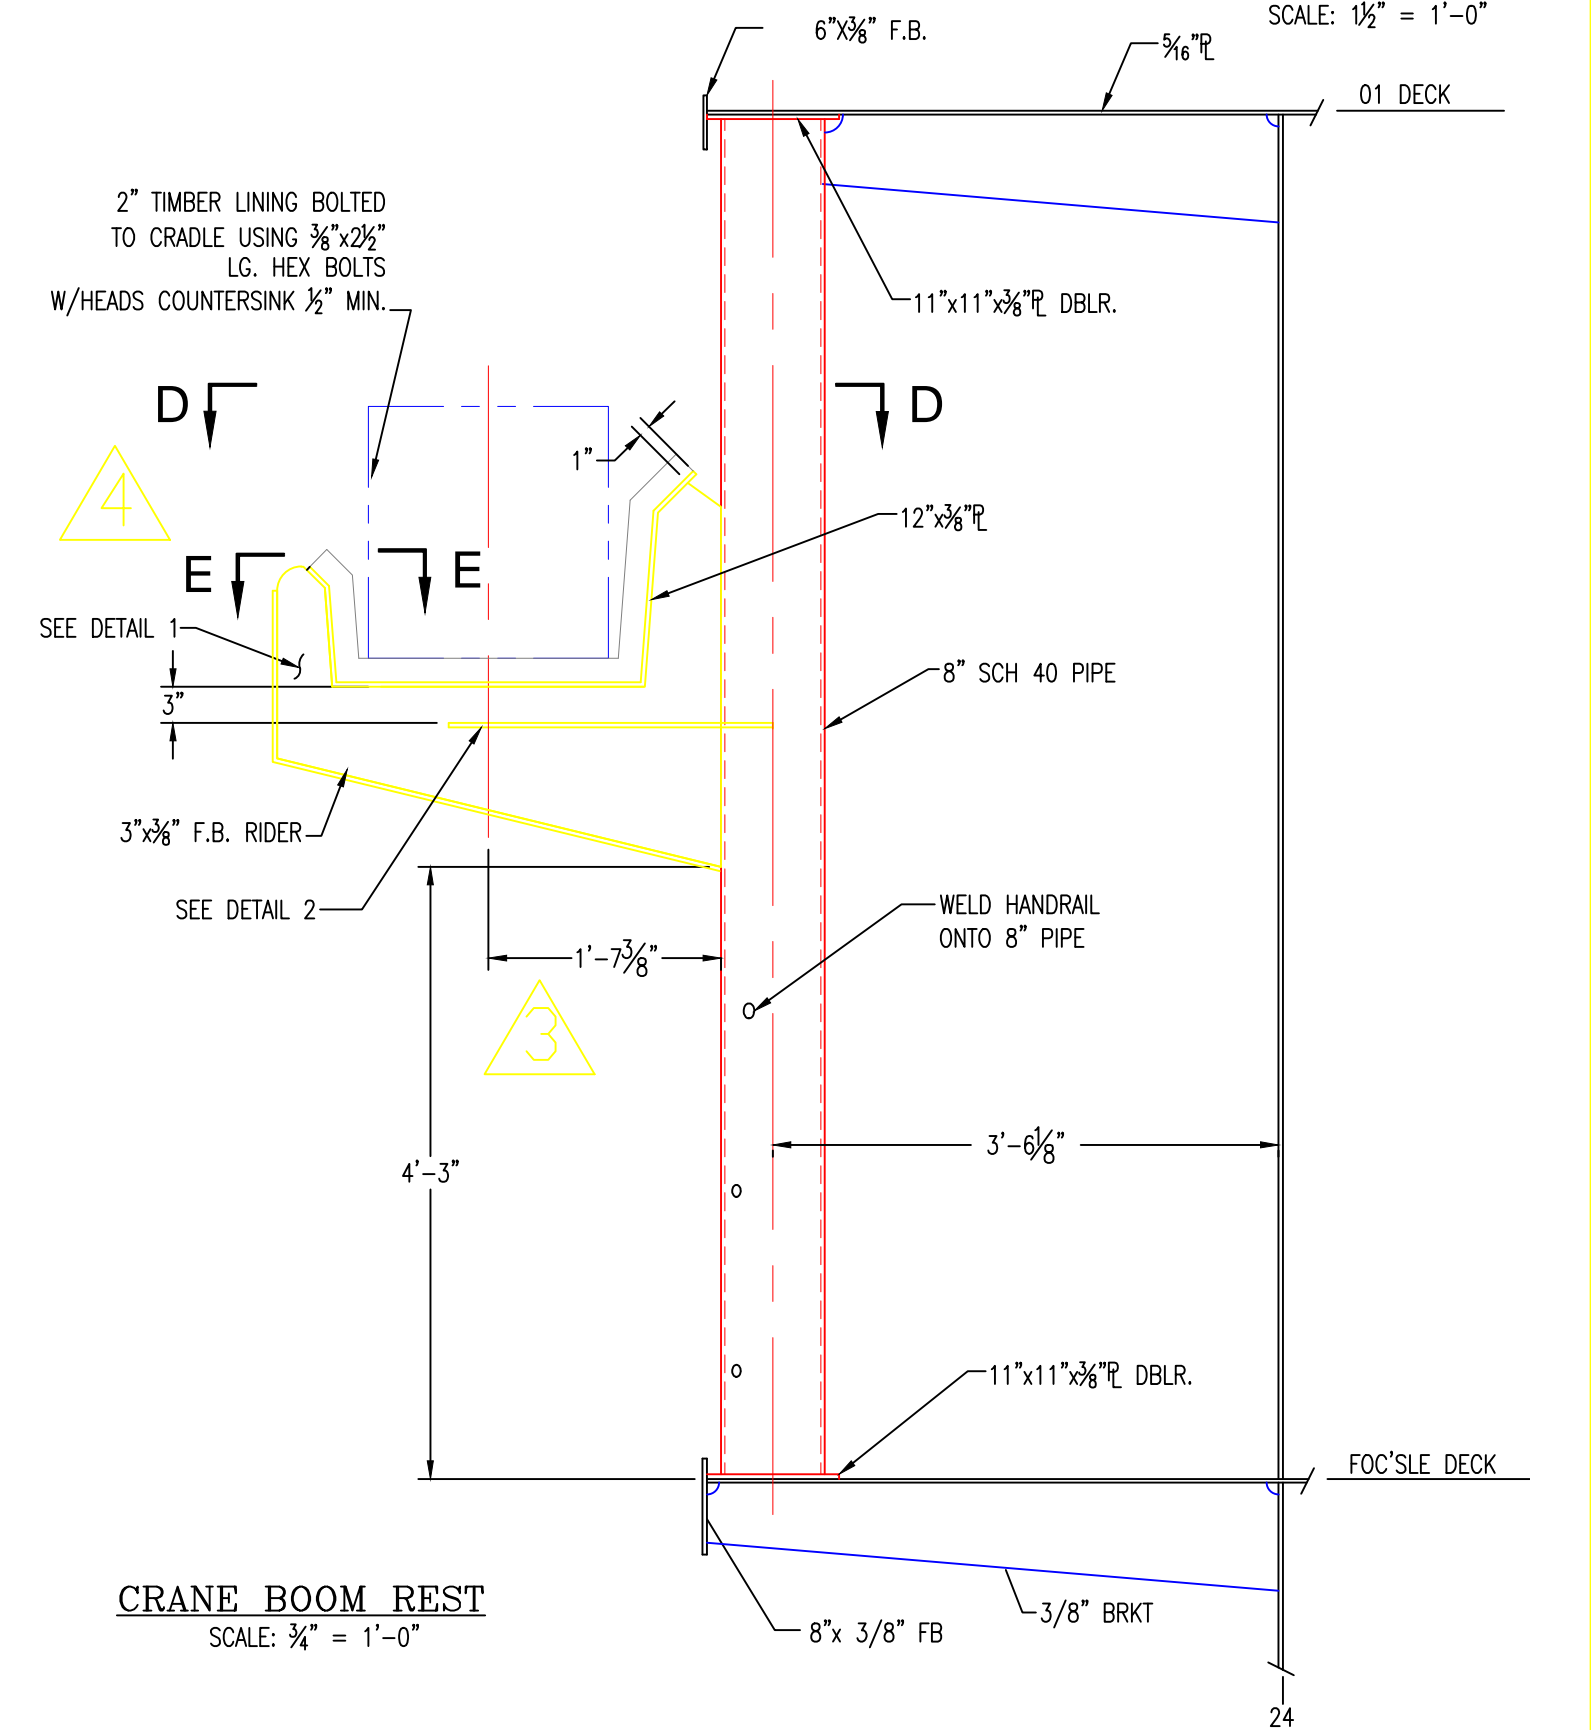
SCALE: $1\frac{1}{2}$" = 1'-0"

6"X$\frac{3}{8}$" F.B.

$\frac{5}{16}$"PL

01 DECK

2" TIMBER LINING BOLTED TO CRADLE USING $\frac{3}{8}$"x$2\frac{1}{2}$" LG. HEX BOLTS W/HEADS COUNTERSINK $\frac{1}{2}$" MIN.

11"x11"x$\frac{3}{8}$"PL DBLR.

D

D

1"

4

12"x$\frac{3}{8}$"PL

E

E

SEE DETAIL 1

3"

8" SCH 40 PIPE

3"x$\frac{3}{8}$" F.B. RIDER

SEE DETAIL 2

WELD HANDRAIL ONTO 8" PIPE

1'-$7\frac{3}{8}$"

3

4'-3"

3'-$6\frac{1}{8}$"

11"x11"x$\frac{3}{8}$"PL DBLR.

FOC'SLE DECK

CRANE BOOM REST
SCALE: $\frac{3}{4}$" = 1'-0"

8"x 3/8" FB

3/8" BRKT

24